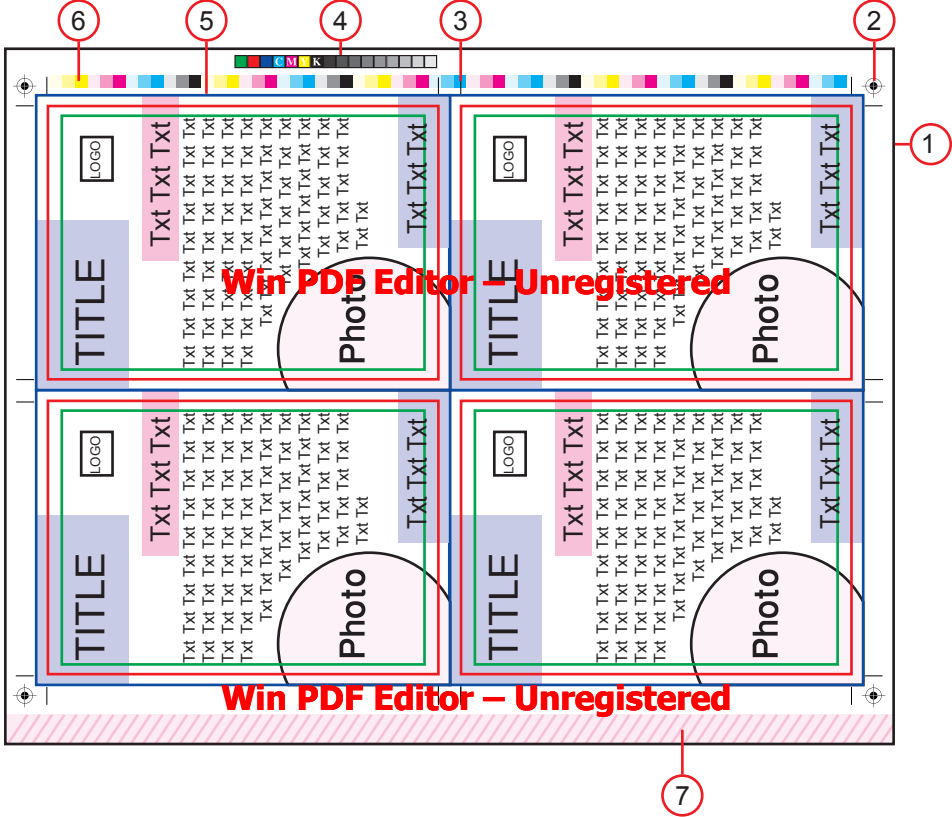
6 5 4 3 2

C M Y K

1

LOGO
Txt Txt Txt
Txt Txt Txt
TITLE
Photo

Win PDF Editor – Unregistered

LOGO
Txt Txt Txt
Txt Txt Txt
TITLE
Photo

LOGO
Txt Txt Txt
Txt Txt Txt
TITLE
Photo

LOGO
Txt Txt Txt
Txt Txt Txt
TITLE
Photo

Win PDF Editor – Unregistered

7